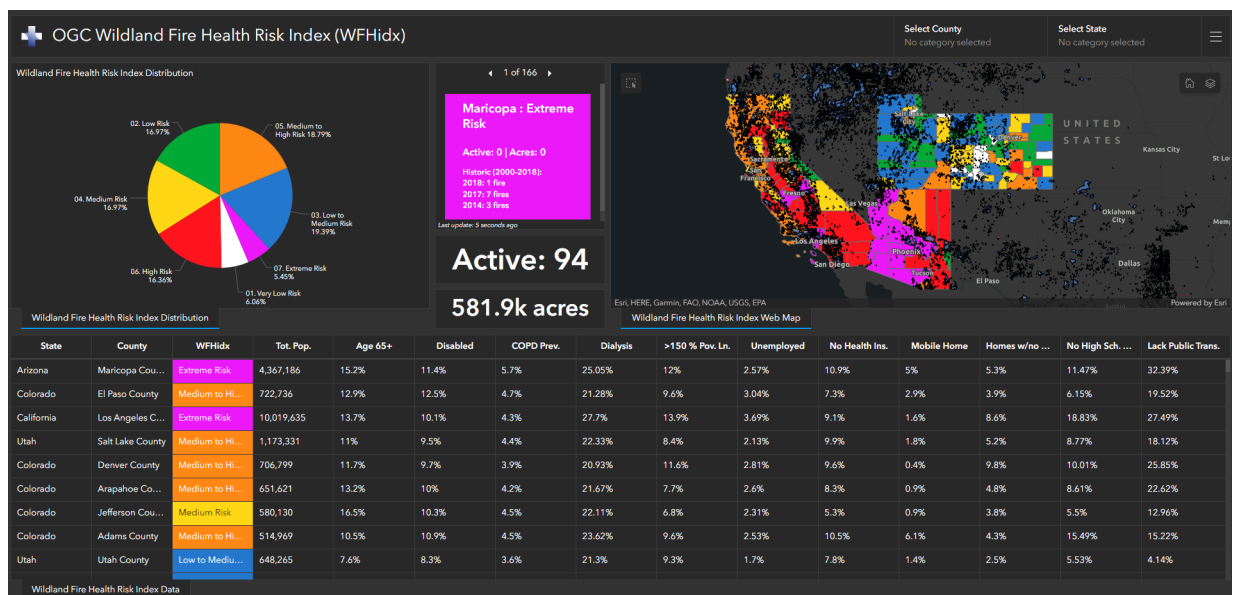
OGC Wildland Fire Health Risk Index (WFHidx)

Select County
No category selected

Select State
No category selected

Wildland Fire Health Risk Index Distribution

02. Low Risk 16.97%
05. Medium to High Risk 18.79%
04. Medium Risk 16.97%
03. Low to Medium Risk 19.39%
06. High Risk 16.36%
07. Extreme Risk 5.45%
01. Very Low Risk 6.06%

Wildland Fire Health Risk Index Distribution

1 of 166

Maricopa : Extreme Risk

Active: 0 | Acres: 0

Historic (2000-2018):
2018: 1 fire
2017: 7 fires
2014: 3 fires

Last update: 5 seconds ago

Active: 94

581.9k acres

UNITED STATES
Kansas City
St Lo
Oklahoma City
Memp
Dallas
El Paso
Tucson
Phoenix
San Diego
Los Angeles
Las Vegas
Fresno
Sacramento
San Francisco
Salt Lake City
Denver

Esri, HERE, Garmin, FAO, NOAA, USGS, EPA
Powered by Esri

Wildland Fire Health Risk Index Web Map

| State | County | WFHidx | Tot. Pop. | Age 65+ | Disabled | COPD Prev. | Dialysis | >150 % Pov. Ln. | Unemployed | No Health Ins. | Mobile Home | Homes w/no ... | No High Sch. ... | Lack Public Trans. |
|---|---|---|---|---|---|---|---|---|---|---|---|---|---|---|
| Arizona | Maricopa Cou... | Extreme Risk | 4,367,186 | 15.2% | 11.4% | 5.7% | 25.05% | 12% | 2.57% | 10.9% | 5% | 5.3% | 11.47% | 32.39% |
| Colorado | El Paso County | Medium to Hi... | 722,736 | 12.9% | 12.5% | 4.7% | 21.28% | 9.6% | 3.04% | 7.3% | 2.9% | 3.9% | 6.15% | 19.52% |
| California | Los Angeles C... | Extreme Risk | 10,019,635 | 13.7% | 10.1% | 4.3% | 27.7% | 13.9% | 3.69% | 9.1% | 1.6% | 8.6% | 18.83% | 27.49% |
| Utah | Salt Lake County | Medium to Hi... | 1,173,331 | 11% | 9.5% | 4.4% | 22.33% | 8.4% | 2.13% | 9.9% | 1.8% | 5.2% | 8.77% | 18.12% |
| Colorado | Denver County | Medium to Hi... | 706,799 | 11.7% | 9.7% | 3.9% | 20.93% | 11.6% | 2.81% | 9.6% | 0.4% | 9.8% | 10.01% | 25.85% |
| Colorado | Arapahoe Co... | Medium to Hi... | 651,621 | 13.2% | 10% | 4.2% | 21.67% | 7.7% | 2.6% | 8.3% | 0.9% | 4.8% | 8.61% | 22.62% |
| Colorado | Jefferson Cou... | Medium Risk | 580,130 | 16.5% | 10.3% | 4.5% | 22.11% | 6.8% | 2.31% | 5.3% | 0.9% | 3.8% | 5.5% | 12.96% |
| Colorado | Adams County | Medium to Hi... | 514,969 | 10.5% | 10.9% | 4.5% | 23.62% | 9.6% | 2.53% | 10.5% | 6.1% | 4.3% | 15.49% | 15.22% |
| Utah | Utah County | Low to Mediu... | 648,265 | 7.6% | 8.3% | 3.6% | 21.3% | 9.3% | 1.7% | 7.8% | 1.4% | 2.5% | 5.53% | 4.14% |

Wildland Fire Health Risk Index Data